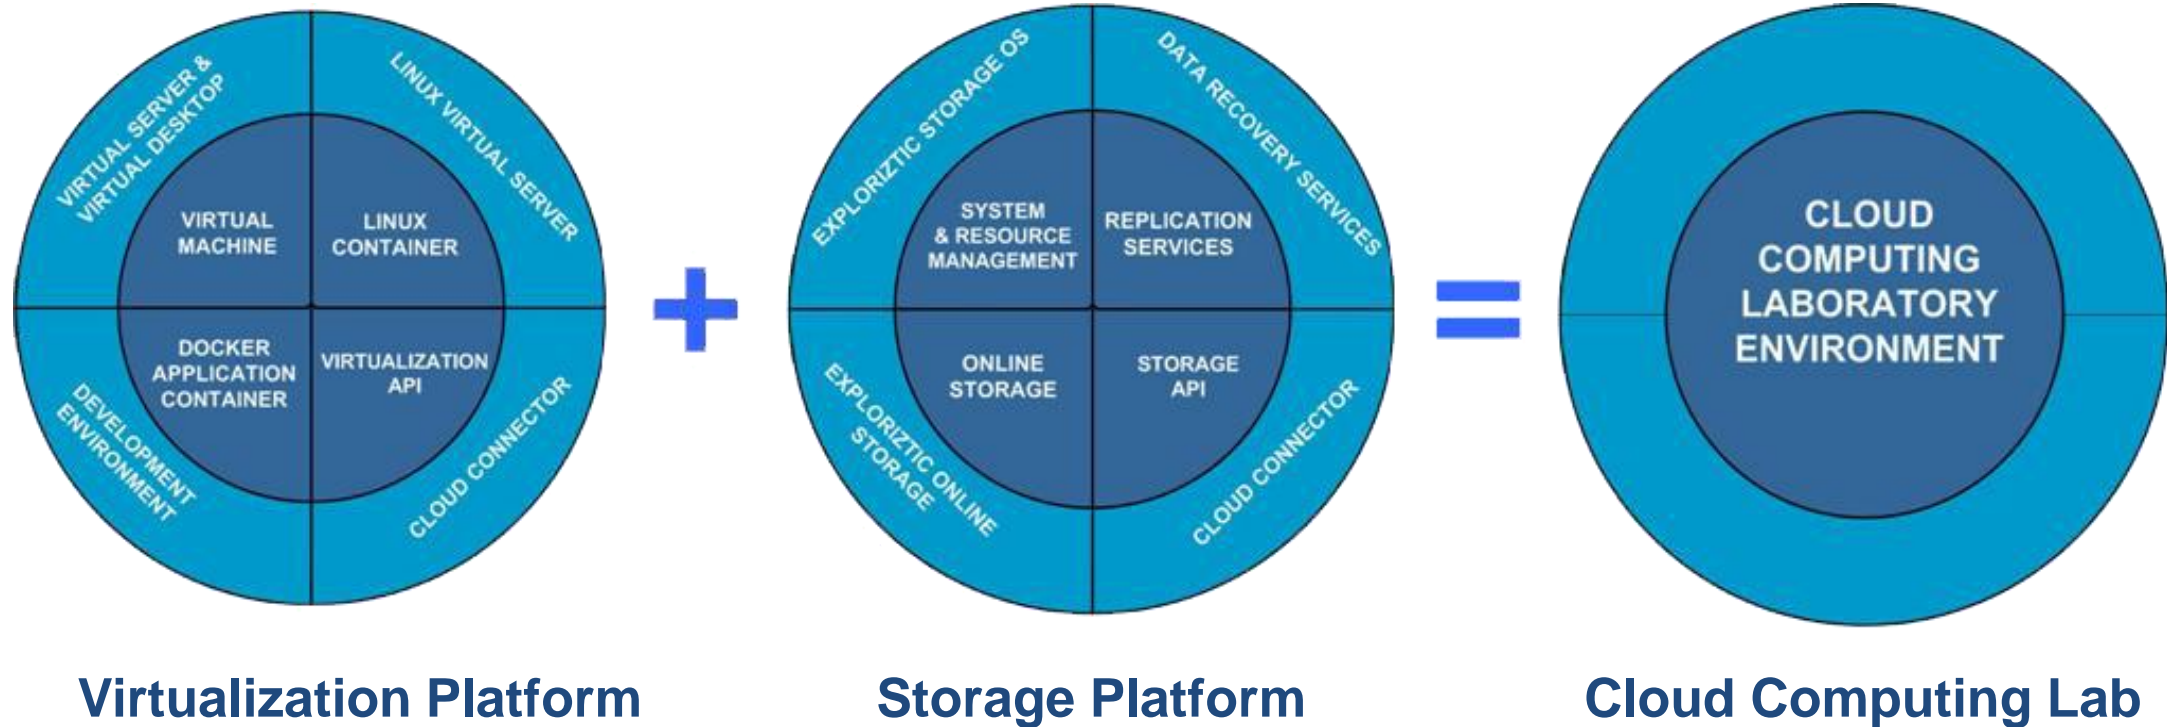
VIRTUAL SERVER & VIRTUAL DESKTOP

LINUX VIRTUAL SERVER

VIRTUAL MACHINE

LINUX CONTAINER

DOCKER APPLICATION CONTAINER

VIRTUALIZATION API

DEVELOPMENT ENVIRONMENT

CLOUD CONNECTOR

+

EXPLORIZTIC STORAGE OS

DATA RECOVERY SERVICES

SYSTEM & RESOURCE MANAGEMENT

REPLICATION SERVICES

ONLINE STORAGE

STORAGE API

EXPLORIZTIC ONLINE STORAGE

CLOUD CONNECTOR

=

CLOUD COMPUTING LABORATORY ENVIRONMENT

Virtualization Platform

Storage Platform

Cloud Computing Lab